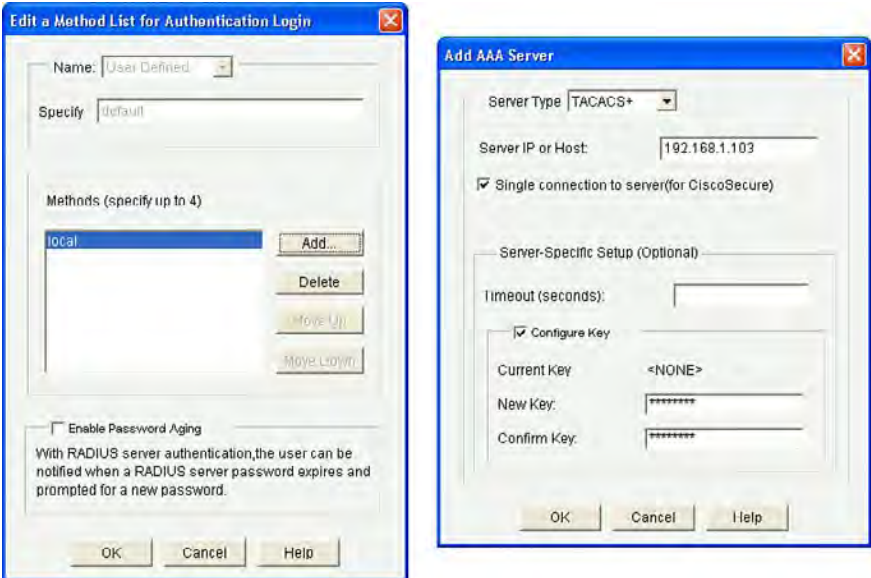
Edit a Method List for Authentication Login

Name: User Defined

Specify default

Methods (specify up to 4)

local

Add...

Delete

Move Up

Move Down

Enable Password Aging

With RADIUS server authentication,the user can be notified when a RADIUS server password expires and prompted for a new password.

OK Cancel Help

Add AAA Server

Server Type TACACS+

Server IP or Host: 192.168.1.103

Single connection to server(for CiscoSecure)

Server-Specific Setup (Optional)

Timeout (seconds):

Configure Key

Current Key <NONE>

New Key: *********

Confirm Key: *********

OK Cancel Help